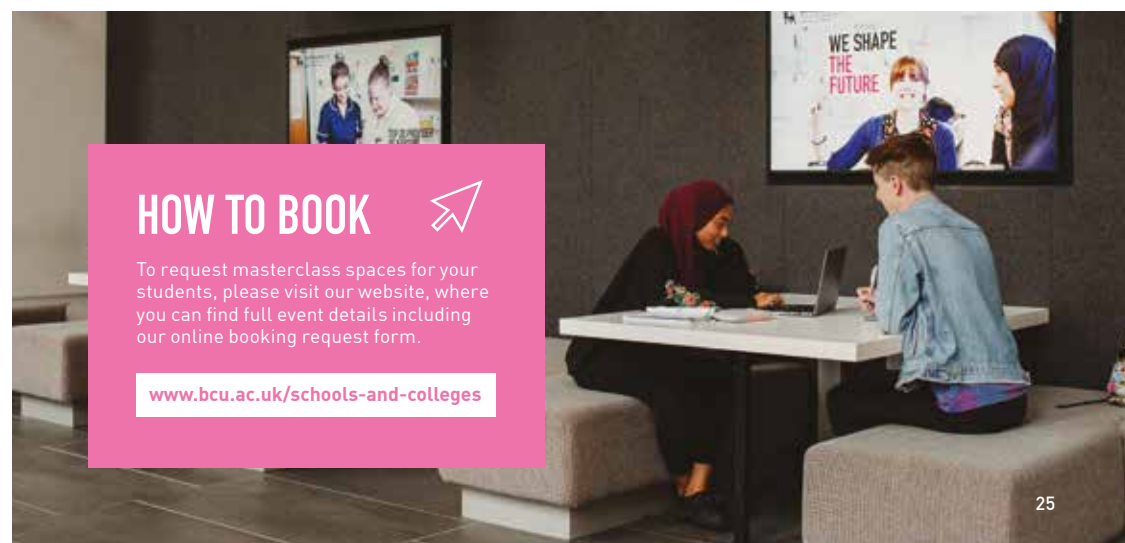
WE SHAPE
THE
FUTURE

HOW TO BOOK

To request masterclass spaces for your students, please visit our website, where you can find full event details including our online booking request form.

www.bcu.ac.uk/schools-and-colleges

25